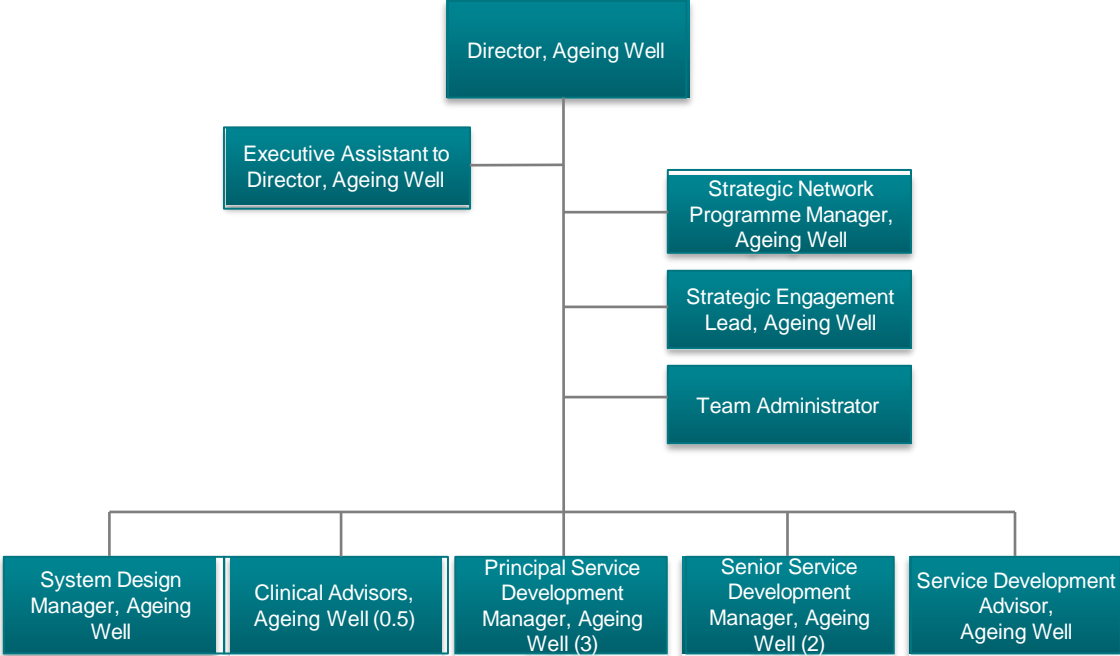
Director, Ageing Well

Executive Assistant to Director, Ageing Well

Strategic Network Programme Manager, Ageing Well

Strategic Engagement Lead, Ageing Well

Team Administrator

System Design Manager, Ageing Well

Clinical Advisors, Ageing Well (0.5)

Principal Service Development Manager, Ageing Well (3)

Senior Service Development Manager, Ageing Well (2)

Service Development Advisor, Ageing Well